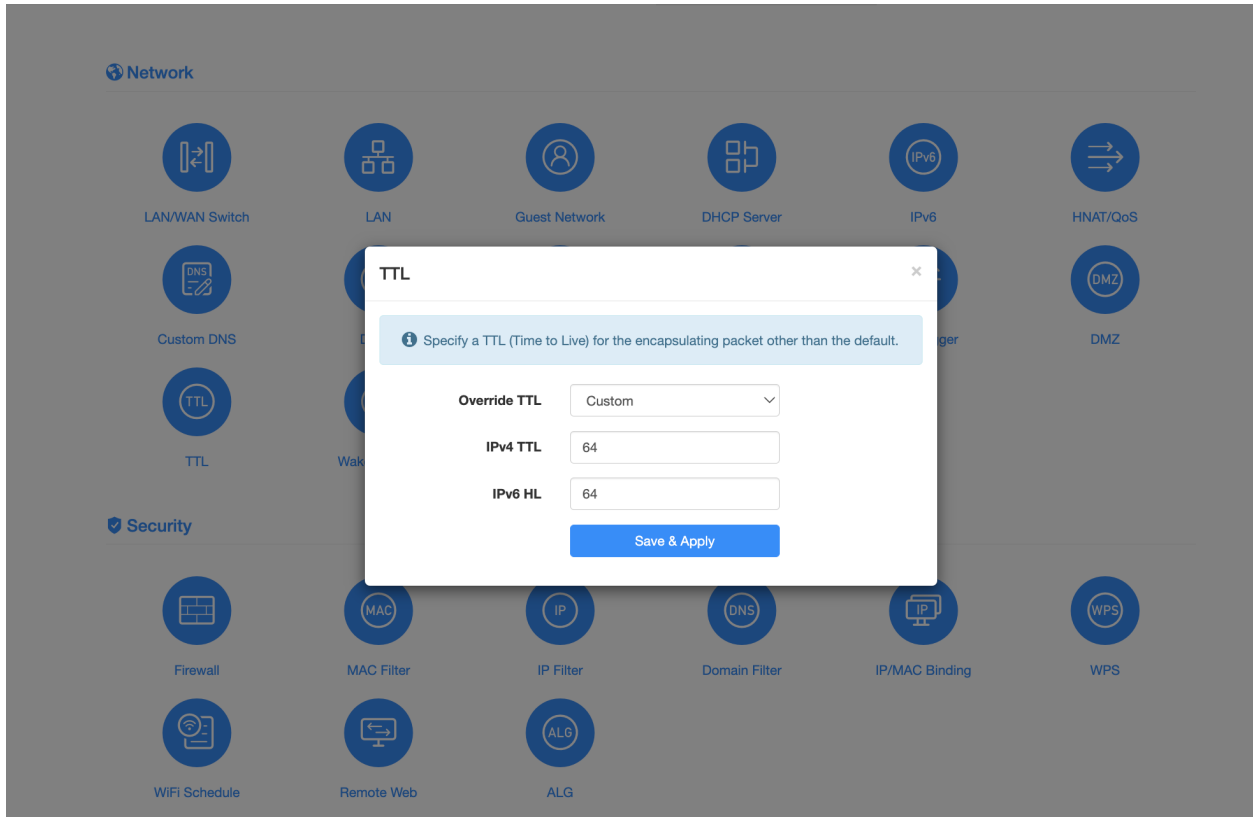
Network

LAN/WAN Switch
LAN
Guest Network
DHCP Server
IPv6
IPv6
HNAT/QoS
DNS
Custom DNS
D
ger
DMZ
DMZ
TTL
TTL
Wak

Security

Firewall
MAC
MAC Filter
IP
IP Filter
DNS
Domain Filter
IP
IP/MAC Binding
WPS
WPS
WiFi Schedule
Remote Web
ALG
ALG

TTL
×
Specify a TTL (Time to Live) for the encapsulating packet other than the default.
Override TTL Custom
IPv4 TTL 64
IPv6 HL 64
Save & Apply